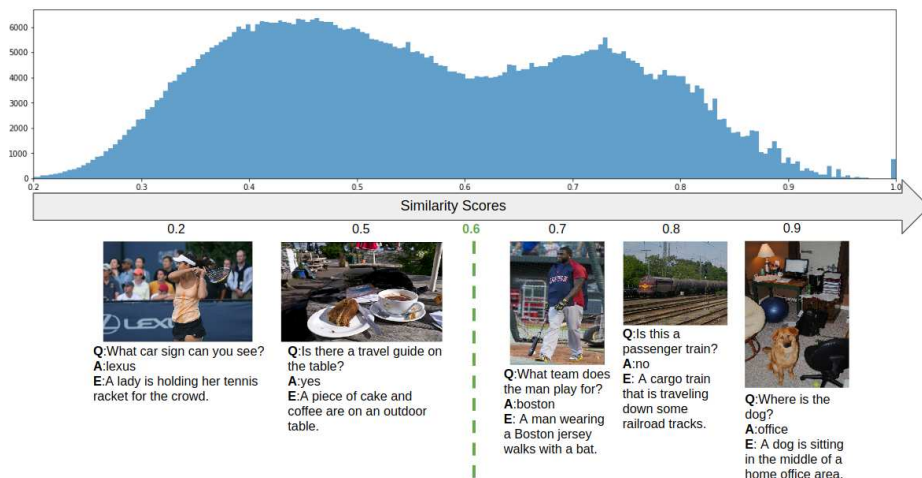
6000
5000
4000
3000
2000
1000
0
0.2 0.3 0.4 0.5 0.6 0.7 0.8 0.9 1.0

Similarity Scores

0.2

LEXUS

Q:What car sign can you see?
A:lexus
E:A lady is holding her tennis racket for the crowd.

0.5

Q:Is there a travel guide on the table?
A:yes
E:A piece of cake and coffee are on an outdoor table.

0.6

0.7

Q:What team does the man play for?
A:boston
E: A man wearing a Boston jersey walks with a bat.

0.8

Q:Is this a passenger train?
A:no
E: A cargo train that is traveling down some railroad tracks.

0.9

Q:Where is the dog?
A:office
E: A dog is sitting in the middle of a home office area.